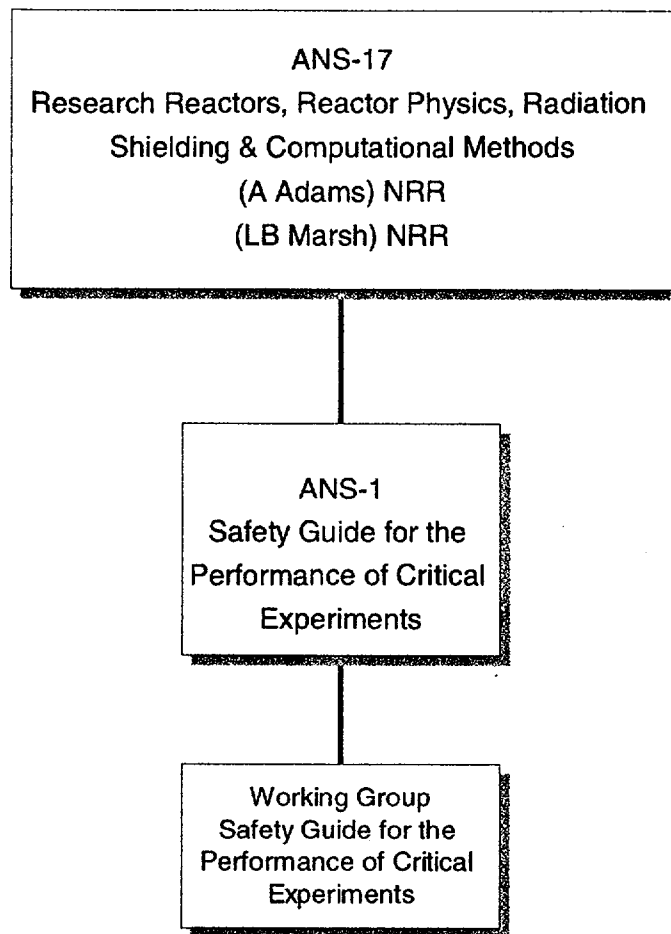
ANS-17
Research Reactors, Reactor Physics, Radiation Shielding & Computational Methods
(A Adams) NRR
(LB Marsh) NRR

ANS-1
Safety Guide for the Performance of Critical Experiments

Working Group
Safety Guide for the Performance of Critical Experiments